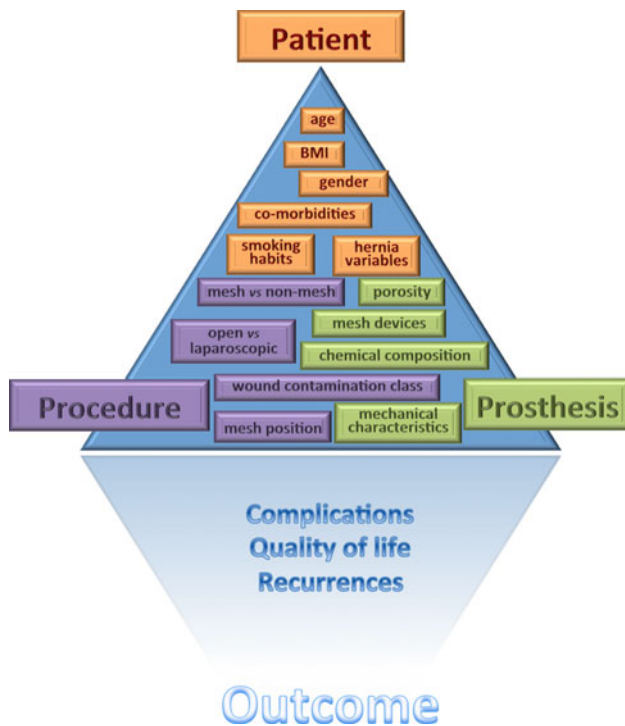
Patient

age

BMI

gender

co-morbidities

smoking habits

hernia variables

mesh *vs* non-mesh

porosity

open *vs* laparoscopic

mesh devices

chemical composition

wound contamination class

Procedure

Prosthesis

mesh position

mechanical characteristics

Complications
Quality of life
Recurrences

Outcome